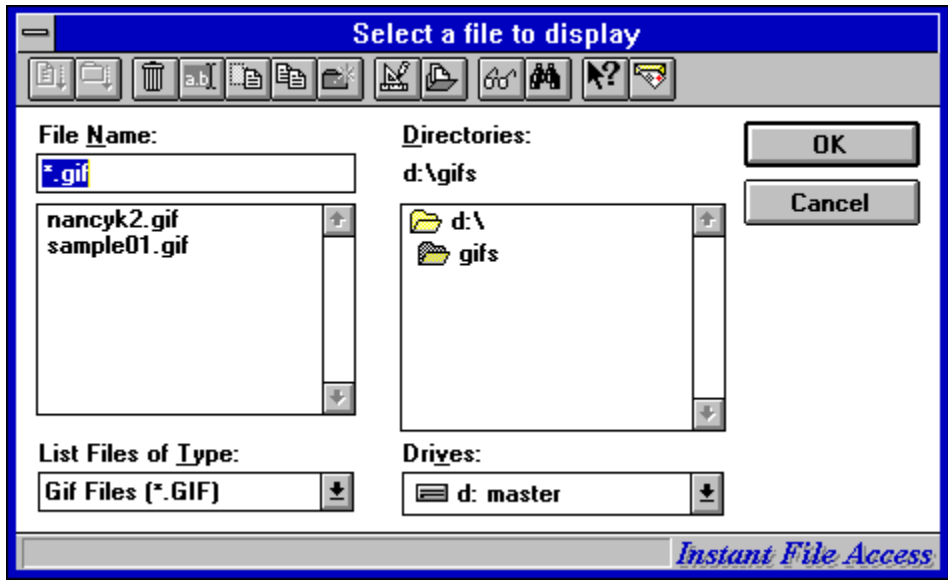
Select a file to display

a.b.

File Name:

*.gif

nancyk2.gif
sample01.gif

Directories:

d:\gifs

d:\
gifs

OK

Cancel

List Files of Type:

Gif Files (*.GIF)

Drives:

d: master

Instant File Access